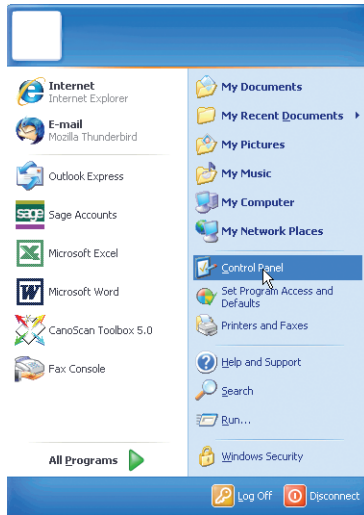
Internet
Internet Explorer

E-mail
Mozilla Thunderbird

Outlook Express

sage Sage Accounts

Microsoft Excel

Microsoft Word

CanoScan Toolbox 5.0

Fax Console

All Programs

My Documents

My Recent Documents

My Pictures

My Music

My Computer

My Network Places

Control Panel

Set Program Access and Defaults

Printers and Faxes

Help and Support

Search

Run...

Windows Security

Log Off

Disconnect